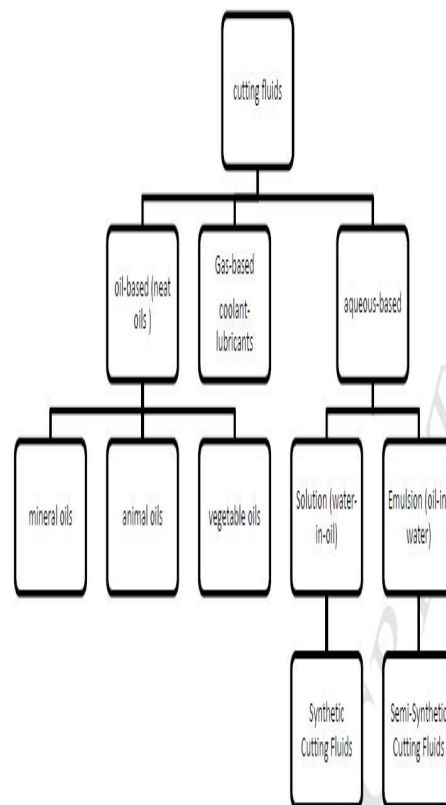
cutting fluids

oil-based (neat oils )

Gas-based coolant-lubricants

aqueous-based

mineral oils

animal oils

vegetable oils

Solution (water-in-oil)

Emulsion (oil-in water)

Synthetic Cutting Fluids

Semi-Synthetic Cutting Fluids